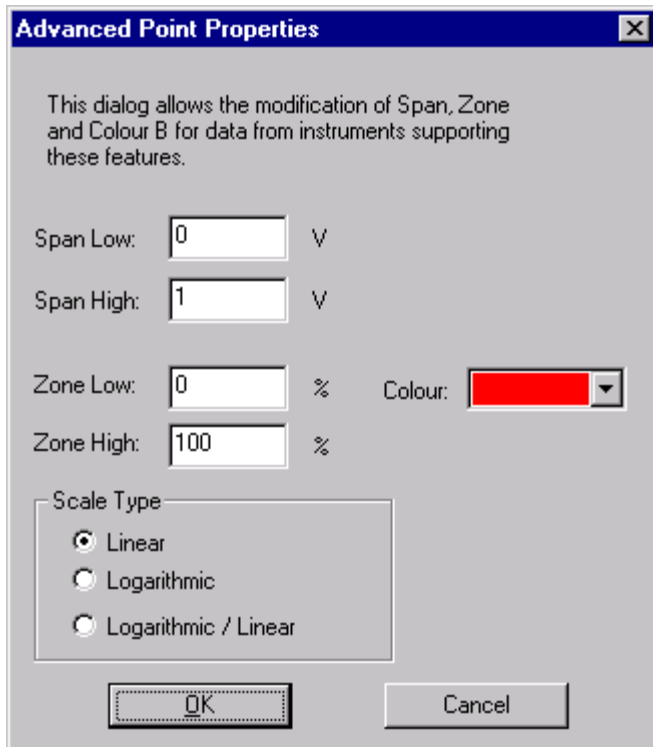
Advanced Point Properties

This dialog allows the modification of Span, Zone and Colour B for data from instruments supporting these features.

Span Low: 0 V

Span High: 1 V

Zone Low: 0 %

Colour:

Zone High: 100 %

Scale Type

Linear

Logarithmic

Logarithmic / Linear

OK

Cancel